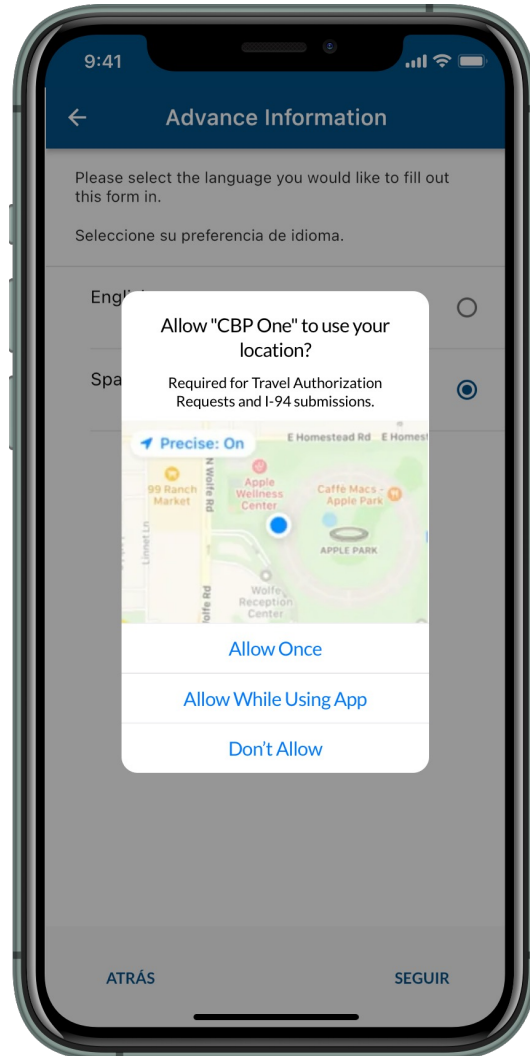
9:41

Advance Information

Please select the language you would like to fill out this form in.

Seleccione su preferencia de idioma.

Engl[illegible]

Spa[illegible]

Allow "CBP One" to use your location?

Required for Travel Authorization Requests and I-94 submissions.

Precise: On

E Homestead Rd E Homest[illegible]

99 Ranch Market

N Wolfe Rd

Apple Wellness Center

Caffè Macs - Apple Park

APPLE PARK

Linnet Ln

Wolfe Reception Center

olfe Rd

Allow Once

Allow While Using App

Don't Allow

ATRÁS

SEGUIR